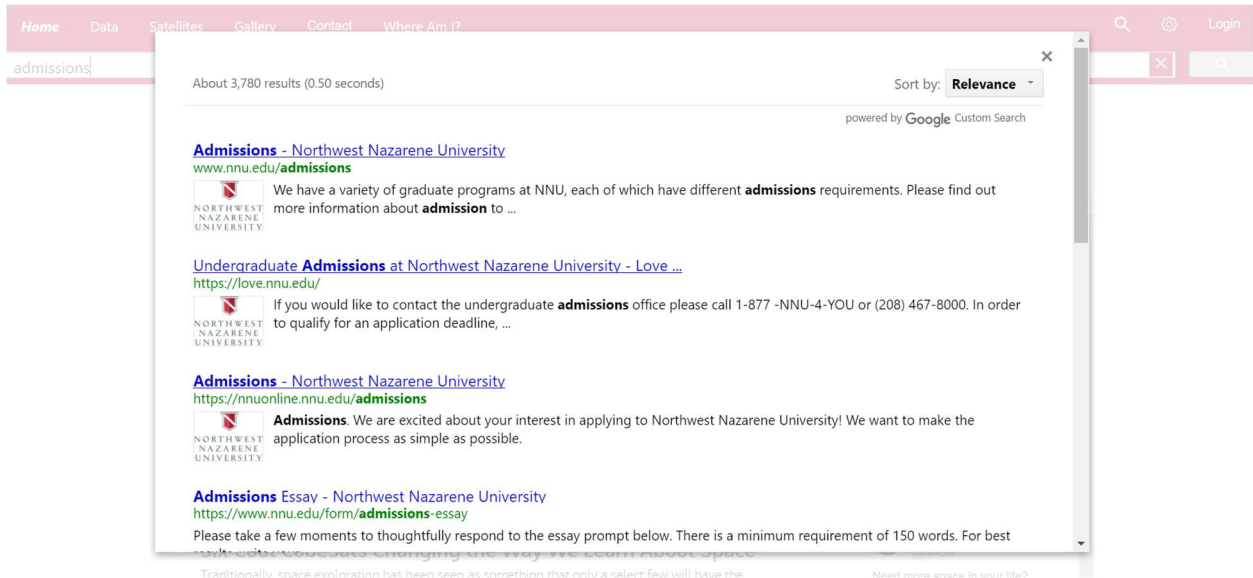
Home Data Satellites Gallery Contact Where Am I?

Login

admissions

×

About 3,780 results (0.50 seconds)

Sort by: Relevance

powered by Google Custom Search

Admissions - Northwest Nazarene University
www.nnu.edu/admissions
NORTHWEST NAZARENE UNIVERSITY
We have a variety of graduate programs at NNU, each of which have different admissions requirements. Please find out more information about admission to ...

Undergraduate Admissions at Northwest Nazarene University - Love ...
https://love.nnu.edu/
NORTHWEST NAZARENE UNIVERSITY
If you would like to contact the undergraduate admissions office please call 1-877 -NNU-4-YOU or (208) 467-8000. In order to qualify for an application deadline, ...

Admissions - Northwest Nazarene University
https://nnuonline.nnu.edu/admissions
NORTHWEST NAZARENE UNIVERSITY
Admissions. We are excited about your interest in applying to Northwest Nazarene University! We want to make the application process as simple as possible.

Admissions Essay - Northwest Nazarene University
https://www.nnu.edu/form/admissions-essay
Please take a few moments to thoughtfully respond to the essay prompt below. There is a minimum requirement of 150 words. For best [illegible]

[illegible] Changing the Way We Learn About Space

Traditionally, space exploration has been seen as something that only a select few will have the

Need more space in your life?